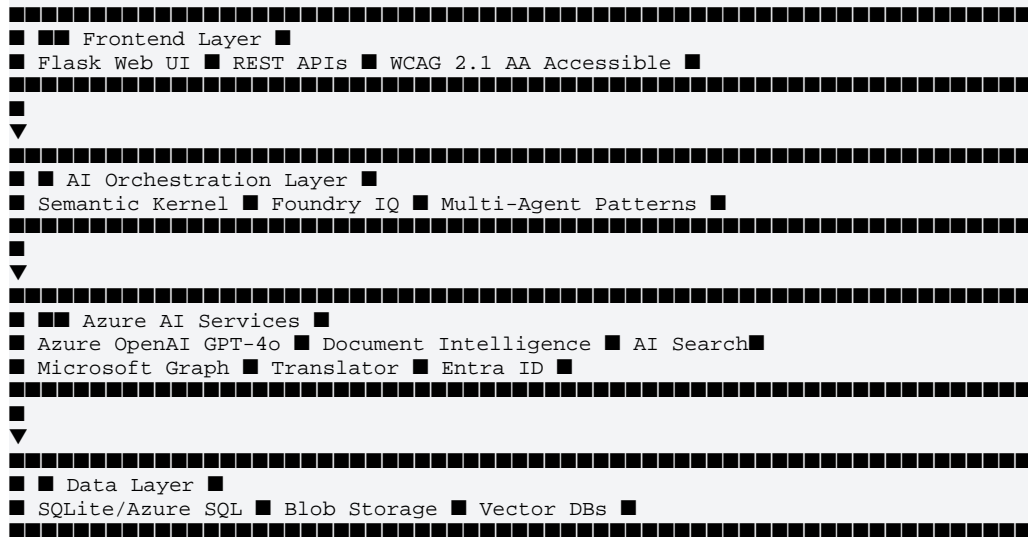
■■■■■■■■■■■■■■■■■■■■■■■■■■■■■■■■■■■■■■■■■■■■■■■■■■■■■■■■■■■■■■■■■■■■■■■■■■■■■■■■■■■■■
■ ■■ Frontend Layer ■
■ Flask Web UI ■ REST APIs ■ WCAG 2.1 AA Accessible ■
■■■■■■■■■■■■■■■■■■■■■■■■■■■■■■■■■■■■■■■■■■■■■■■■■■■■■■■■■■■■■■■■■■■■■■■■■■■■■■■■■■■■■
■
▼
■■■■■■■■■■■■■■■■■■■■■■■■■■■■■■■■■■■■■■■■■■■■■■■■■■■■■■■■■■■■■■■■■■■■■■■■■■■■■■■■■■■■■
■ ■ AI Orchestration Layer ■
■ Semantic Kernel ■ Foundry IQ ■ Multi-Agent Patterns ■
■■■■■■■■■■■■■■■■■■■■■■■■■■■■■■■■■■■■■■■■■■■■■■■■■■■■■■■■■■■■■■■■■■■■■■■■■■■■■■■■■■■■■
■
▼
■■■■■■■■■■■■■■■■■■■■■■■■■■■■■■■■■■■■■■■■■■■■■■■■■■■■■■■■■■■■■■■■■■■■■■■■■■■■■■■■■■■■■
■ ■■ Azure AI Services ■
■ Azure OpenAI GPT-4o ■ Document Intelligence ■ AI Search■
■ Microsoft Graph ■ Translator ■ Entra ID ■
■■■■■■■■■■■■■■■■■■■■■■■■■■■■■■■■■■■■■■■■■■■■■■■■■■■■■■■■■■■■■■■■■■■■■■■■■■■■■■■■■■■■■
■
▼
■■■■■■■■■■■■■■■■■■■■■■■■■■■■■■■■■■■■■■■■■■■■■■■■■■■■■■■■■■■■■■■■■■■■■■■■■■■■■■■■■■■■■
■ ■ Data Layer ■
■ SQLite/Azure SQL ■ Blob Storage ■ Vector DBs ■
■■■■■■■■■■■■■■■■■■■■■■■■■■■■■■■■■■■■■■■■■■■■■■■■■■■■■■■■■■■■■■■■■■■■■■■■■■■■■■■■■■■■■